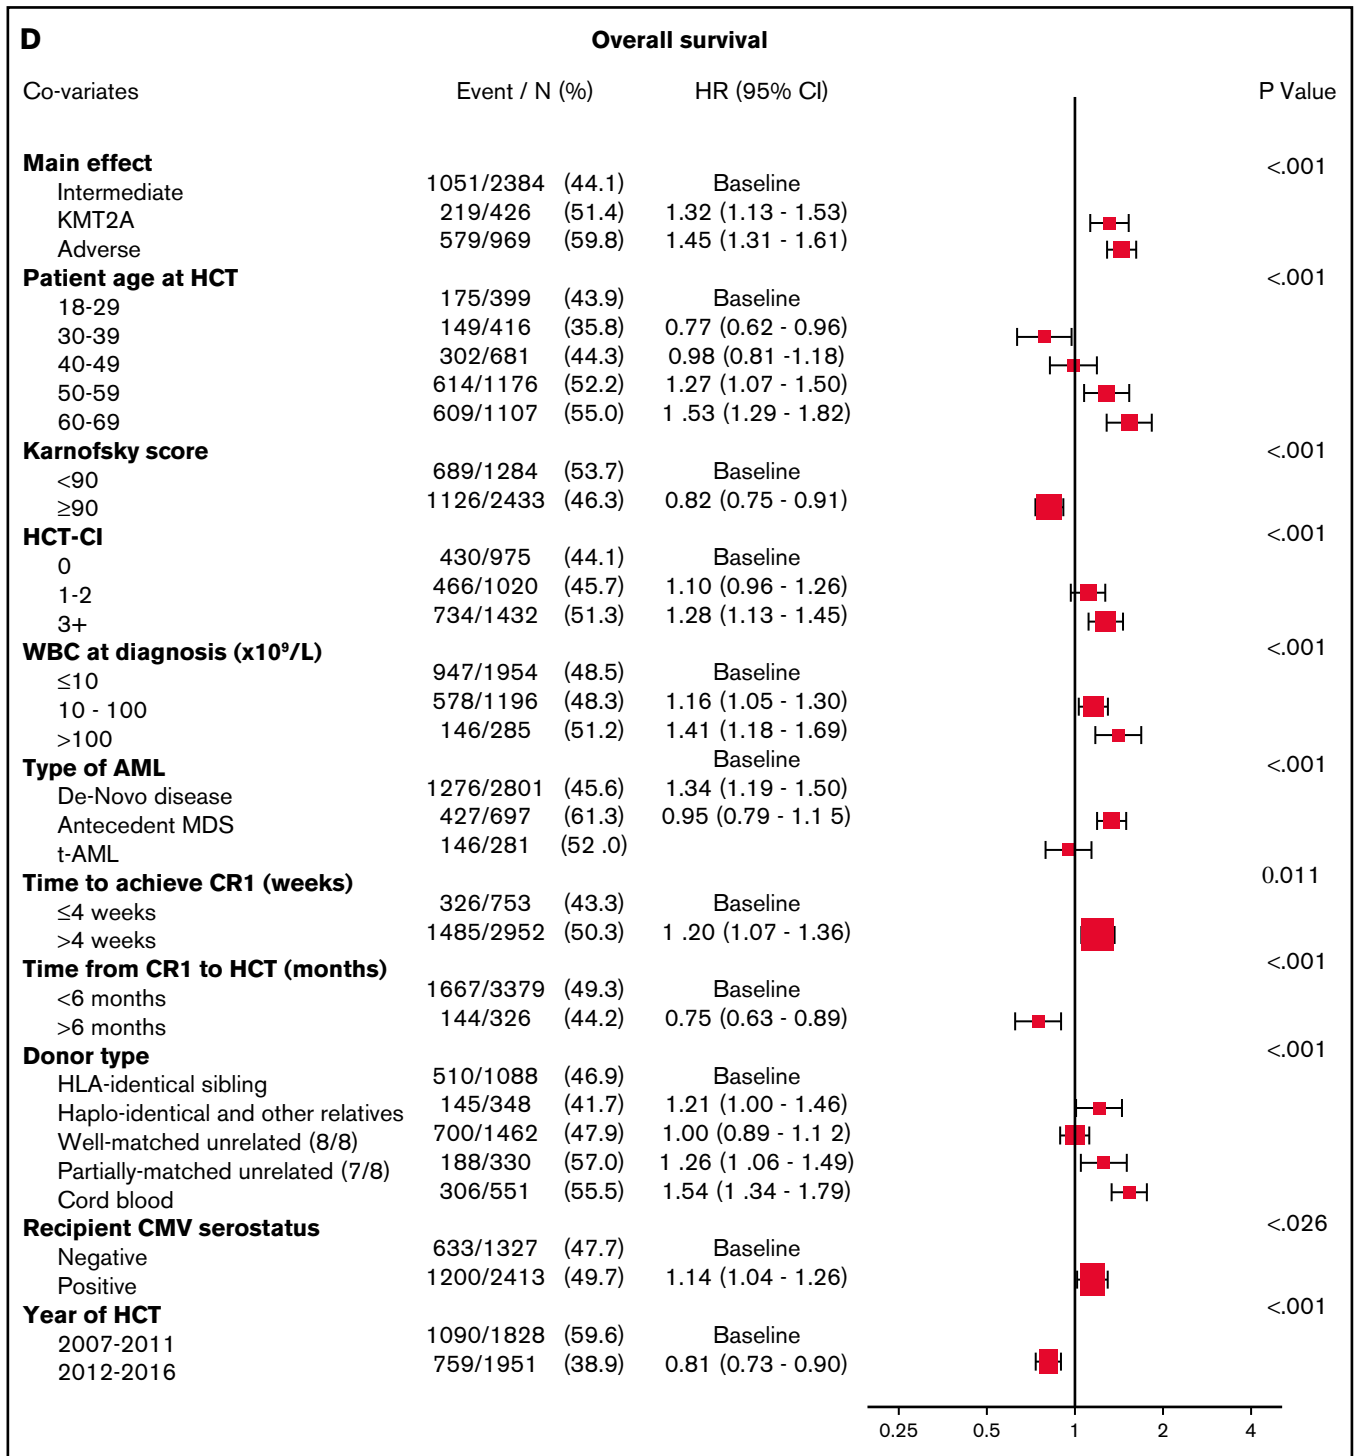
D

Overall survival

| Co-variates | Event / N (%) | | HR (95% CI) | P Value |
|---|---|---|---|---|
| **Main effect** | | | | <.001 |
| Intermediate | 1051/2384 | (44.1) | Baseline | |
| KMT2A | 219/426 | (51.4) | 1.32 (1.13 - 1.53) | |
| Adverse | 579/969 | (59.8) | 1.45 (1.31 - 1.61) | |
| **Patient age at HCT** | | | | <.001 |
| 18-29 | 175/399 | (43.9) | Baseline | |
| 30-39 | 149/416 | (35.8) | 0.77 (0.62 - 0.96) | |
| 40-49 | 302/681 | (44.3) | 0.98 (0.81 -1.18) | |
| 50-59 | 614/1176 | (52.2) | 1.27 (1.07 - 1.50) | |
| 60-69 | 609/1107 | (55.0) | 1 .53 (1.29 - 1.82) | |
| **Karnofsky score** | | | | <.001 |
| <90 | 689/1284 | (53.7) | Baseline | |
| ≥90 | 1126/2433 | (46.3) | 0.82 (0.75 - 0.91) | |
| **HCT-CI** | | | | <.001 |
| 0 | 430/975 | (44.1) | Baseline | |
| 1-2 | 466/1020 | (45.7) | 1.10 (0.96 - 1.26) | |
| 3+ | 734/1432 | (51.3) | 1.28 (1.13 - 1.45) | |
| **WBC at diagnosis (x10⁹/L)** | | | | <.001 |
| ≤10 | 947/1954 | (48.5) | Baseline | |
| 10 - 100 | 578/1196 | (48.3) | 1.16 (1.05 - 1.30) | |
| >100 | 146/285 | (51.2) | 1.41 (1.18 - 1.69) | |
| **Type of AML** | | | Baseline | <.001 |
| De-Novo disease | 1276/2801 | (45.6) | 1.34 (1.19 - 1.50) | |
| Antecedent MDS | 427/697 | (61.3) | 0.95 (0.79 - 1.1 5) | |
| t-AML | 146/281 | (52 .0) | | |
| **Time to achieve CR1 (weeks)** | | | | 0.011 |
| ≤4 weeks | 326/753 | (43.3) | Baseline | |
| >4 weeks | 1485/2952 | (50.3) | 1 .20 (1.07 - 1.36) | |
| **Time from CR1 to HCT (months)** | | | | <.001 |
| <6 months | 1667/3379 | (49.3) | Baseline | |
| >6 months | 144/326 | (44.2) | 0.75 (0.63 - 0.89) | |
| **Donor type** | | | | <.001 |
| HLA-identical sibling | 510/1088 | (46.9) | Baseline | |
| Haplo-identical and other relatives | 145/348 | (41.7) | 1.21 (1.00 - 1.46) | |
| Well-matched unrelated (8/8) | 700/1462 | (47.9) | 1.00 (0.89 - 1.1 2) | |
| Partially-matched unrelated (7/8) | 188/330 | (57.0) | 1 .26 (1 .06 - 1.49) | |
| Cord blood | 306/551 | (55.5) | 1.54 (1 .34 - 1.79) | |
| **Recipient CMV serostatus** | | | | <.026 |
| Negative | 633/1327 | (47.7) | Baseline | |
| Positive | 1200/2413 | (49.7) | 1.14 (1.04 - 1.26) | |
| **Year of HCT** | | | | <.001 |
| 2007-2011 | 1090/1828 | (59.6) | Baseline | |
| 2012-2016 | 759/1951 | (38.9) | 0.81 (0.73 - 0.90) | |

0.25 0.5 1 2 4